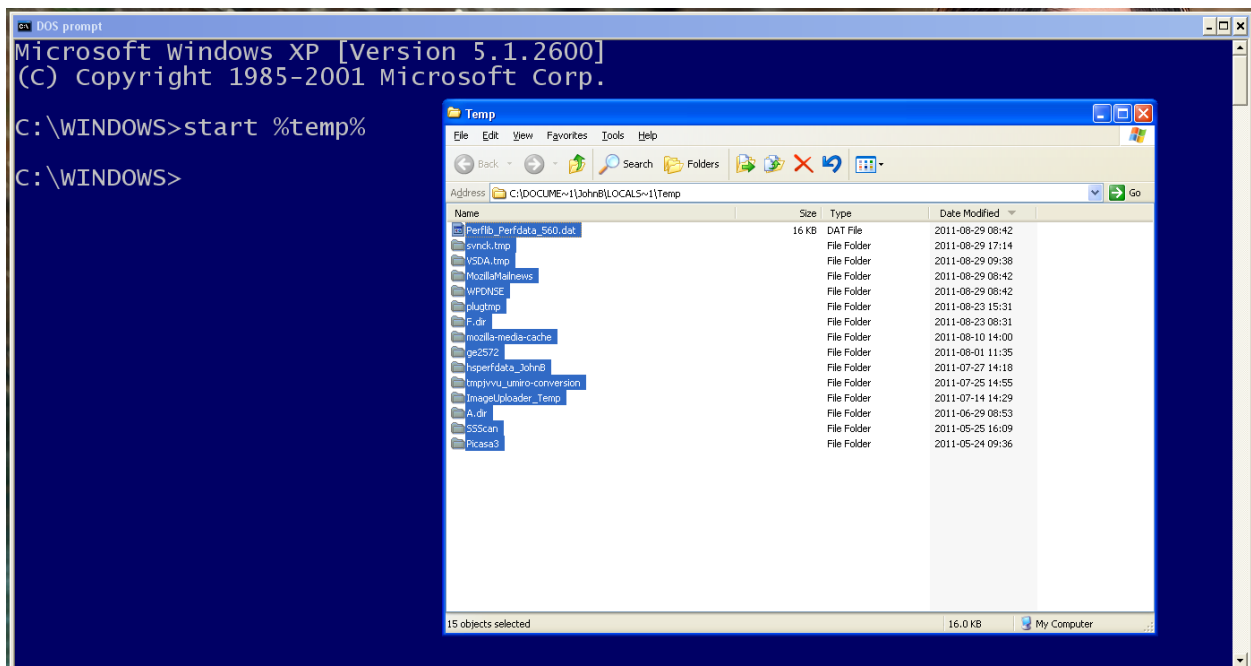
DOS prompt

Microsoft Windows XP [Version 5.1.2600]
(C) Copyright 1985-2001 Microsoft Corp.

C:\WINDOWS>start %temp%

C:\WINDOWS>

Temp

File Edit View Favorites Tools Help

Back Search Folders

Address C:\DOCUME~1\JohnB\LOCALS~1\Temp Go

| Name | Size | Type | Date Modified |
|---|---|---|---|
| Perflib_Perfdata_560.dat | 16 KB | DAT File | 2011-08-29 08:42 |
| svnck.tmp | | File Folder | 2011-08-29 17:14 |
| VSDA.tmp | | File Folder | 2011-08-29 09:38 |
| MozillaMailnews | | File Folder | 2011-08-29 08:42 |
| WPDNSE | | File Folder | 2011-08-29 08:42 |
| plugtmp | | File Folder | 2011-08-23 15:31 |
| F.dir | | File Folder | 2011-08-23 08:31 |
| mozilla-media-cache | | File Folder | 2011-08-10 14:00 |
| ge2572 | | File Folder | 2011-08-01 11:35 |
| hsperfdata_JohnB | | File Folder | 2011-07-27 14:18 |
| tmpjvvu_umiro-conversion | | File Folder | 2011-07-25 14:55 |
| ImageUploader_Temp | | File Folder | 2011-07-14 14:29 |
| A.dir | | File Folder | 2011-06-29 08:53 |
| SSScan | | File Folder | 2011-05-25 16:09 |
| Picasa3 | | File Folder | 2011-05-24 09:36 |

15 objects selected 16.0 KB My Computer